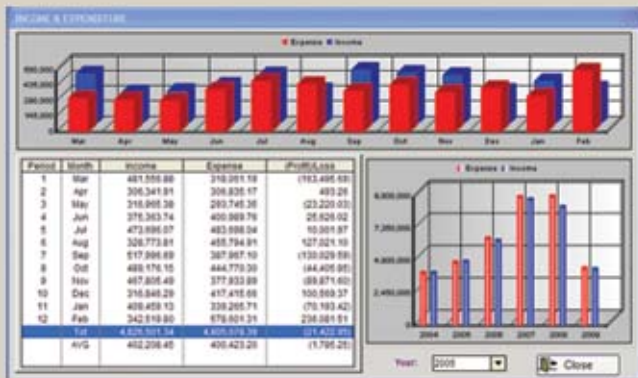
INCOME & EXPENDITURE

Expense Income

600,000
400,000
200,000
0

Mar Apr May Jun Jul Aug Sep Oct Nov Dec Jan Feb

| Period | Month | Income | Expense | (Profit)/Loss |
|---|---|---|---|---|
| 1 | Mar | 481,555.88 | 318,061.19 | (163,495.69) |
| 2 | Apr | 306,341.81 | 306,835.17 | 493.26 |
| 3 | May | 316,965.38 | 293,745.35 | (23,220.03) |
| 4 | Jun | 376,363.74 | 400,989.76 | 25,626.02 |
| 5 | Jul | 473,695.07 | 483,698.04 | 10,001.97 |
| 6 | Aug | 328,773.81 | 455,794.91 | 127,021.10 |
| 7 | Sep | 517,996.69 | 387,967.10 | (130,029.59) |
| 8 | Oct | 489,176.15 | 444,770.30 | (44,405.85) |
| 9 | Nov | 467,805.49 | 377,933.89 | (89,871.60) |
| 10 | Dec | 316,846.29 | 417,415.66 | 100,569.37 |
| 11 | Jan | 408,459.13 | 338,265.71 | (70,193.42) |
| 12 | Feb | 342,518.80 | 579,601.31 | 236,981.51 |
| | Tot | 4,826,501.34 | 4,805,078.39 | (21,422.95) |
| | AVG | 402,208.45 | 400,423.20 | (1,785.25) |

Expense Income

9,600,000
7,200,000
4,800,000
2,400,000
0

2004 2005 2006 2007 2008 2009

Year: 2005

Close